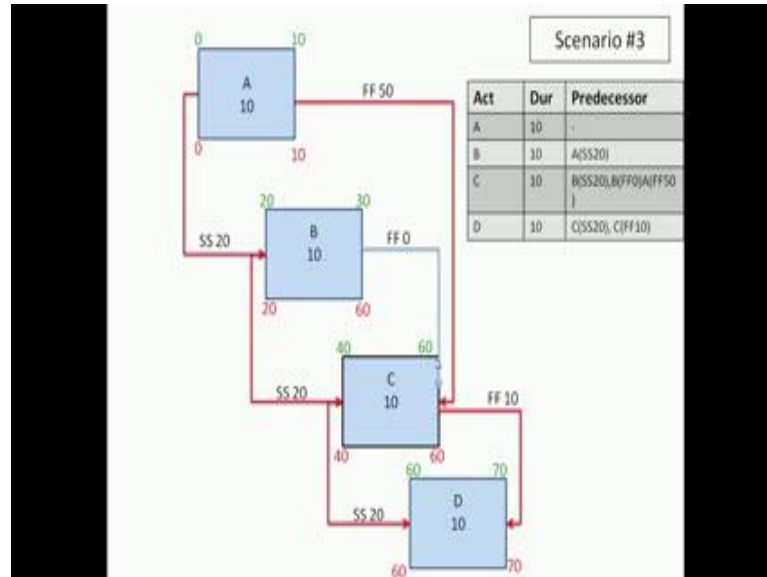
Scenario #3

| Act | Dur | Predecessor |
|---|---|---|
| A | 10 | - |
| B | 10 | A(SS20) |
| C | 10 | B(SS20),B(FF0)A(FF50) |
| D | 10 | C(SS20), C(FF10) |

0
10
A
10
0
10
FF 50

20
30
B
10
SS 20
FF 0
20
60

40
60
C
10
SS 20
FF 10
40
60

60
70
D
10
SS 20
60
70